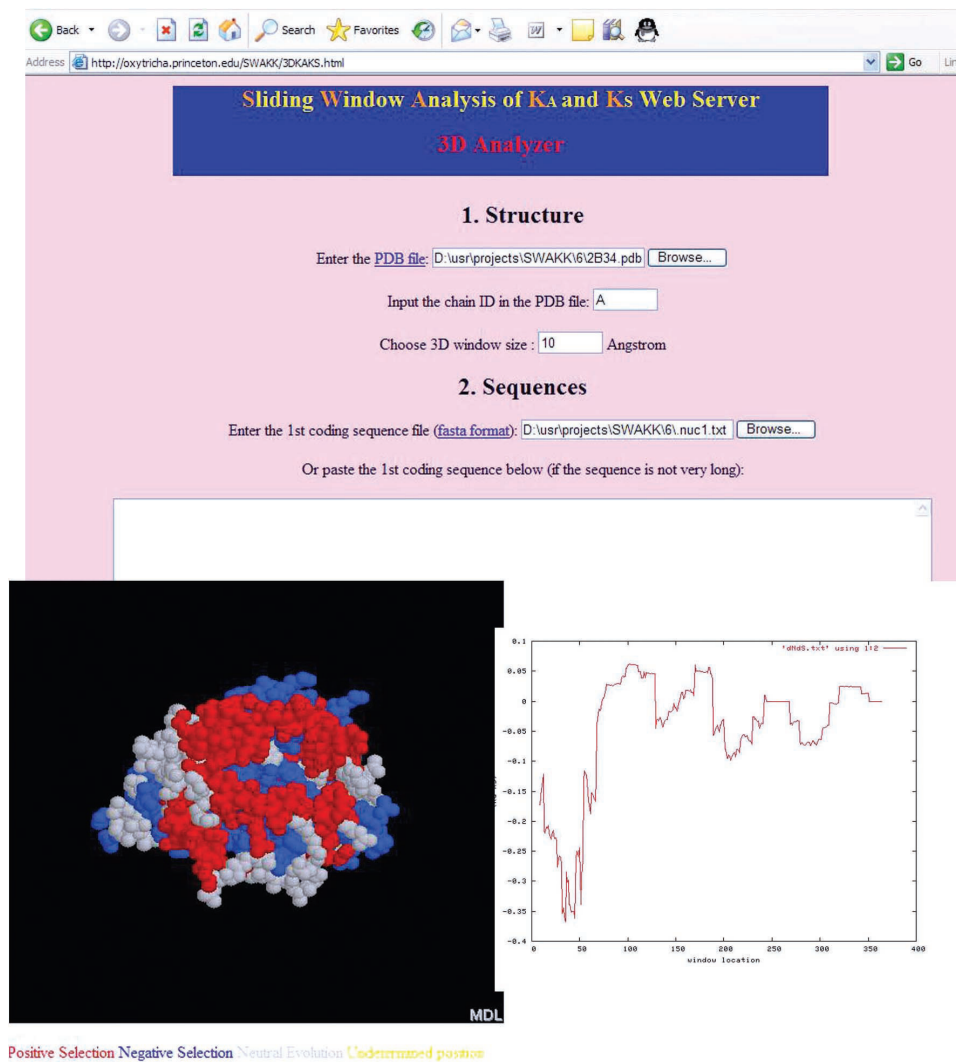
Back Search Favorites
Address http://oxytricha.princeton.edu/SWAKK/3DKAKS.html Go Lin

Sliding Window Analysis of KA and Ks Web Server

3D Analyzer

1. Structure

Enter the PDB file: D:\usr\projects\SWAKK\6\2B34.pdb Browse...

Input the chain ID in the PDB file: A

Choose 3D window size : 10 Angstrom

2. Sequences

Enter the 1st coding sequence file (fasta format): D:\usr\projects\SWAKK\6\.nuc1.txt Browse...

Or paste the 1st coding sequence below (if the sequence is not very long):

MDL

'dNdS.txt' using 1:2

0.1
0.05
0
-0.05
-0.1
-0.15
-0.2
-0.25
-0.3
-0.35
-0.4

0 50 100 150 200 250 300 350 400
window location

Positive Selection Negative Selection Neutral Evolution Undetermined position